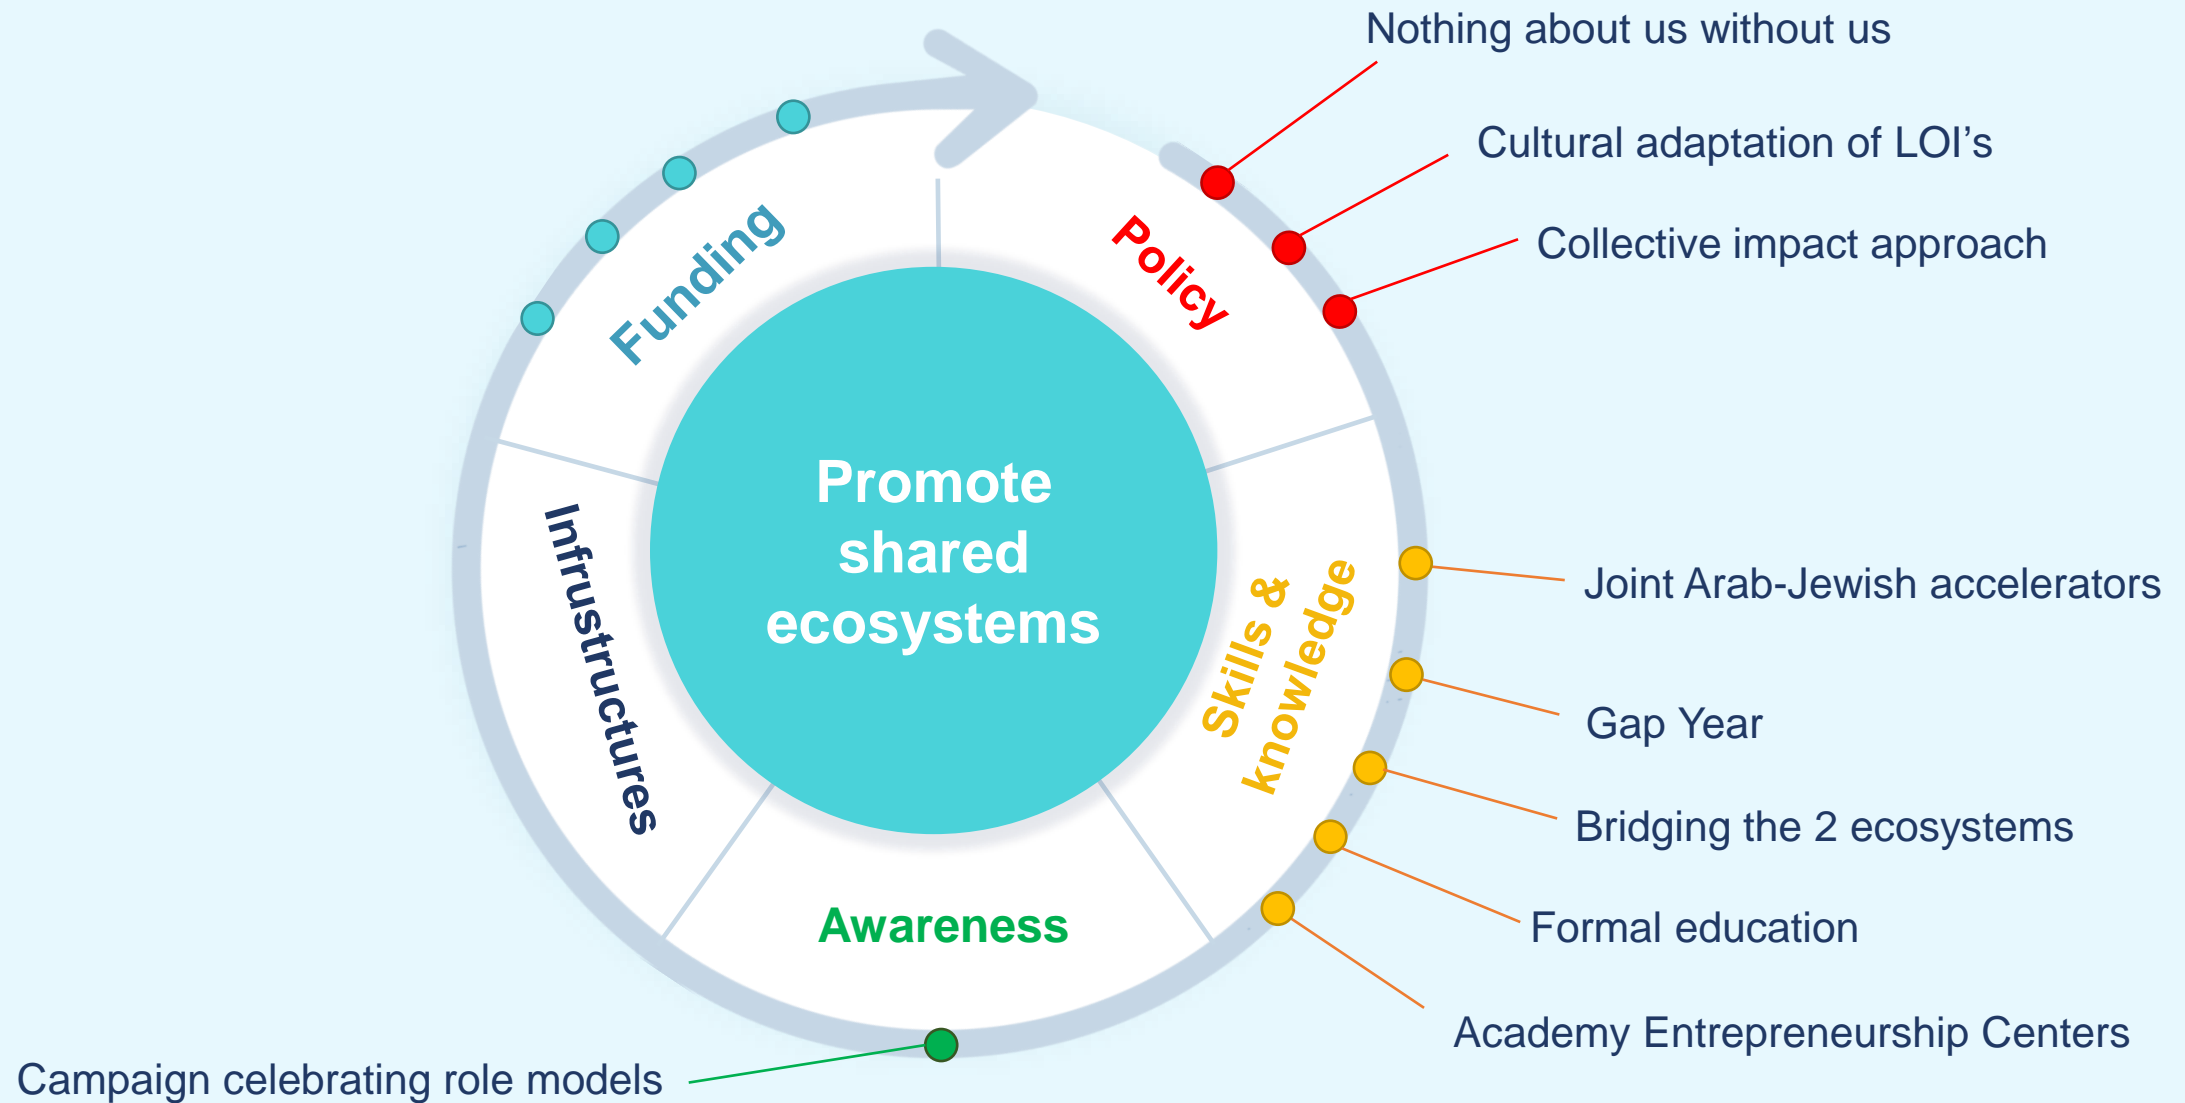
Nothing about us without us

Cultural adaptation of LOI’s

Collective impact approach

Funding

Policy

Promote shared ecosystems

Infrustructures

Skills & knowledge

Awareness

Joint Arab-Jewish accelerators

Gap Year

Bridging the 2 ecosystems

Formal education

Academy Entrepreneurship Centers

Campaign celebrating role models